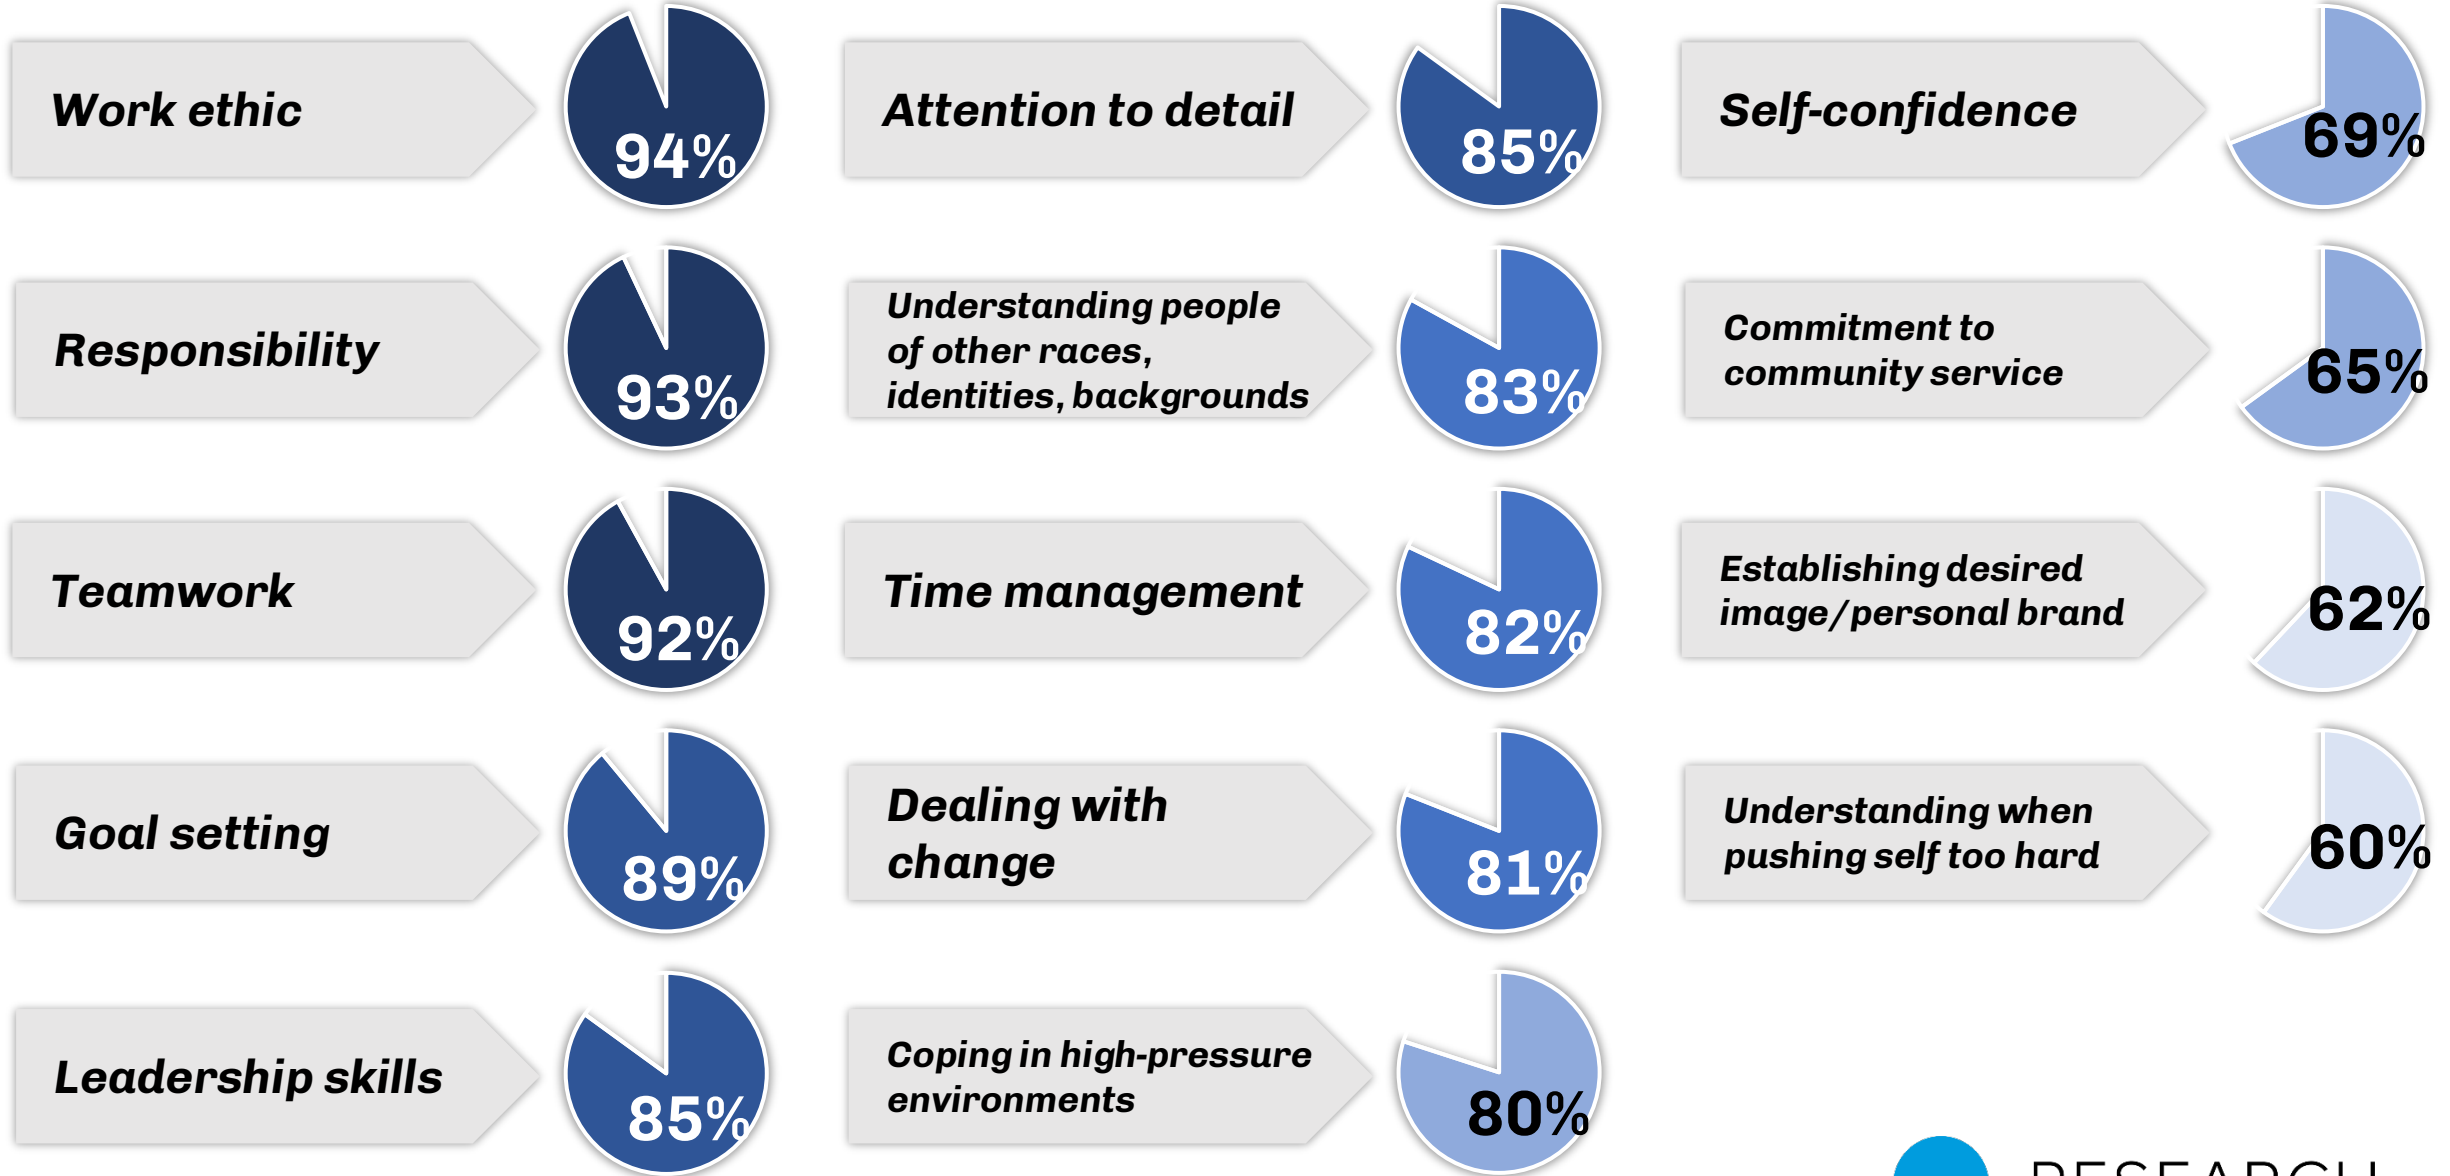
Work ethic 94%

Responsibility 93%

Teamwork 92%

Goal setting 89%

Leadership skills 85%

Attention to detail 85%

Understanding people of other races, identities, backgrounds 83%

Time management 82%

Dealing with change 81%

Coping in high-pressure environments 80%

Self-confidence 69%

Commitment to community service 65%

Establishing desired image/personal brand 62%

Understanding when pushing self too hard 60%

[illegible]